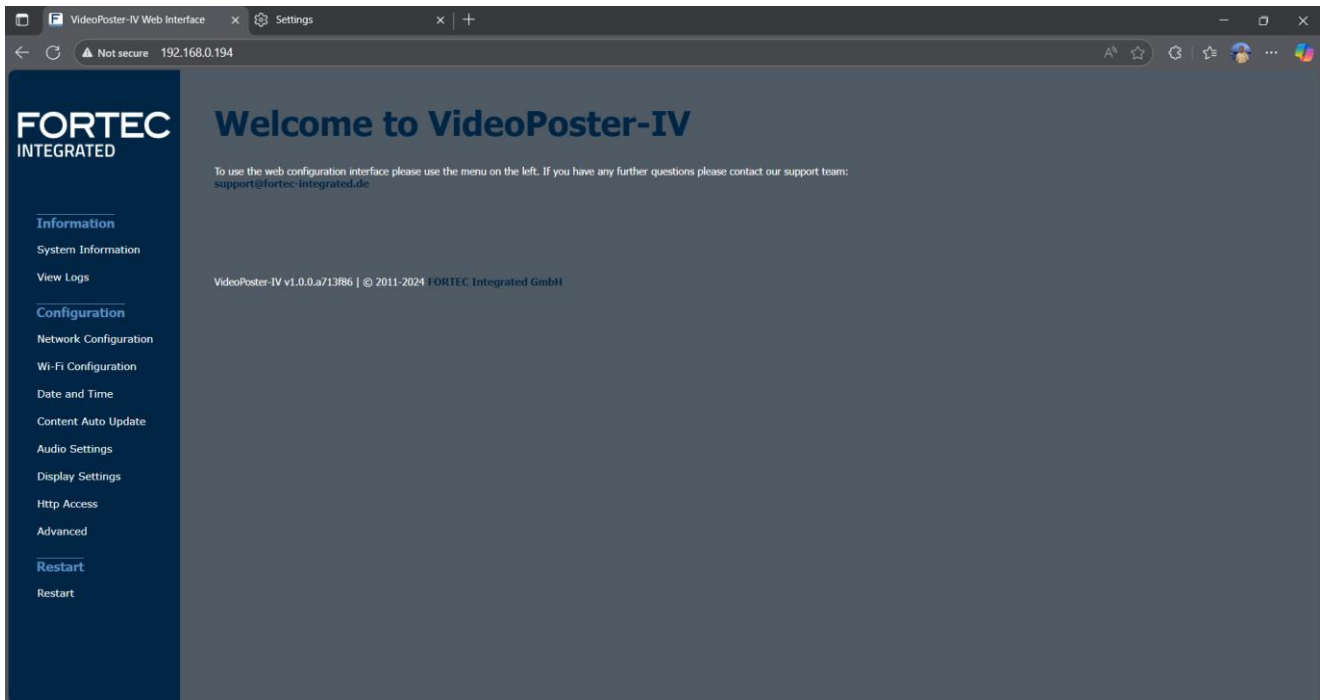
VideoPoster-IV Web Interface
Settings
Not secure 192.168.0.194

FORTEC
INTEGRATED

Information
System Information
View Logs
Configuration
Network Configuration
Wi-Fi Configuration
Date and Time
Content Auto Update
Audio Settings
Display Settings
Http Access
Advanced
Restart
Restart

Welcome to VideoPoster-IV

To use the web configuration interface please use the menu on the left. If you have any further questions please contact our support team: support@fortec-integrated.de

VideoPoster-IV v1.0.0.a713f86 | © 2011-2024 FORTEC Integrated GmbH